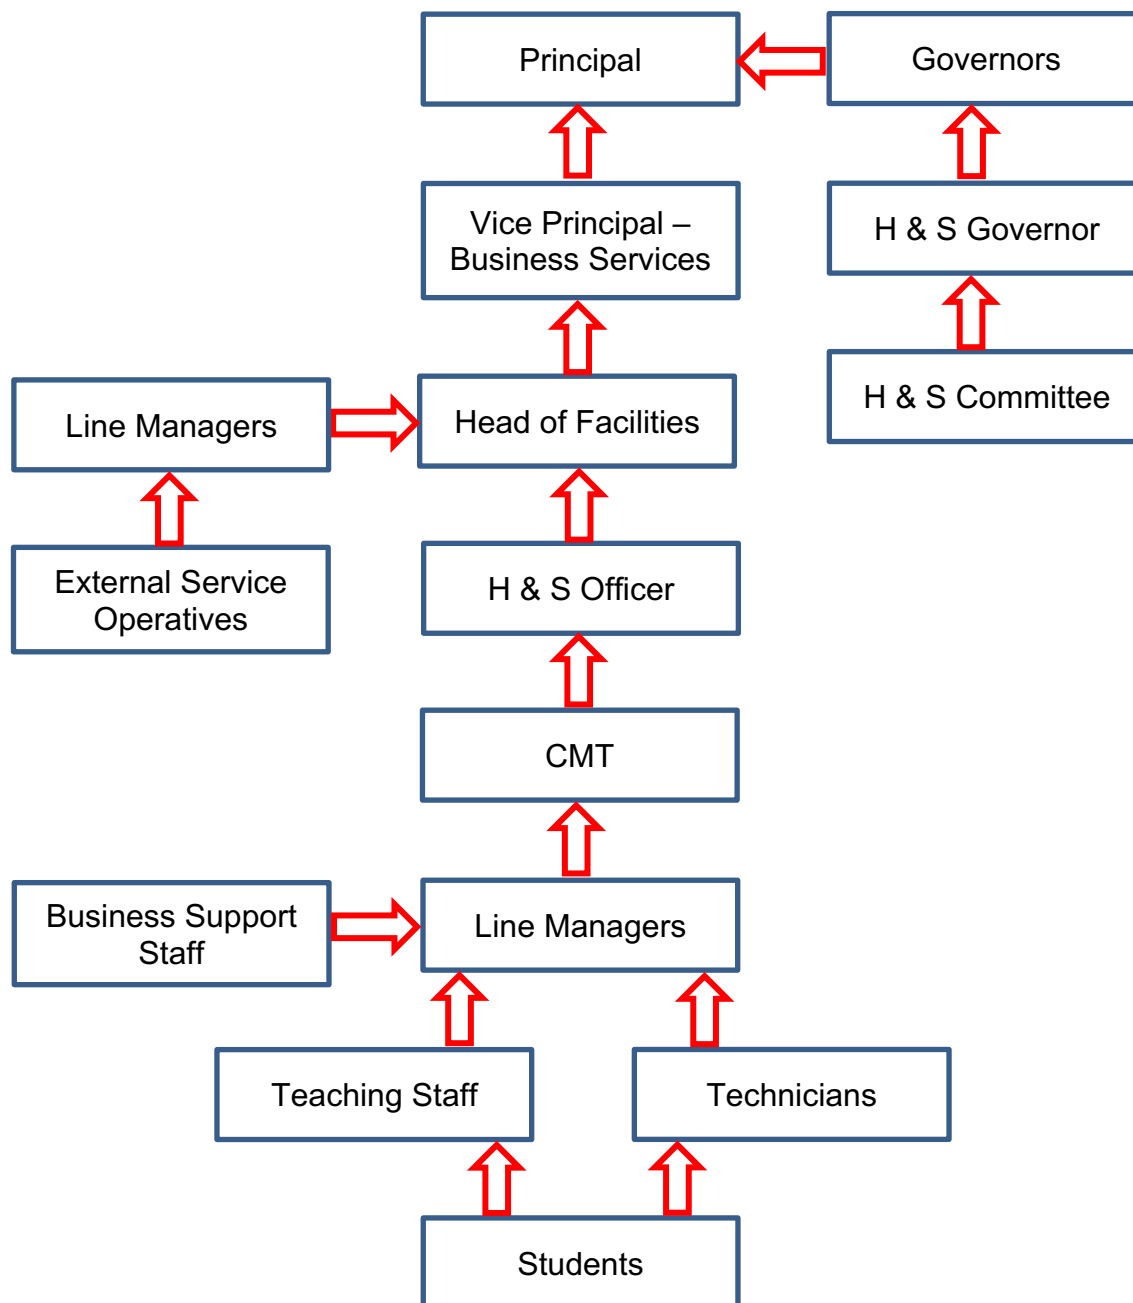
Principal

Governors

Vice Principal – Business Services

H & S Governor

H & S Committee

Line Managers

Head of Facilities

External Service Operatives

H & S Officer

CMT

Business Support Staff

Line Managers

Teaching Staff

Technicians

Students